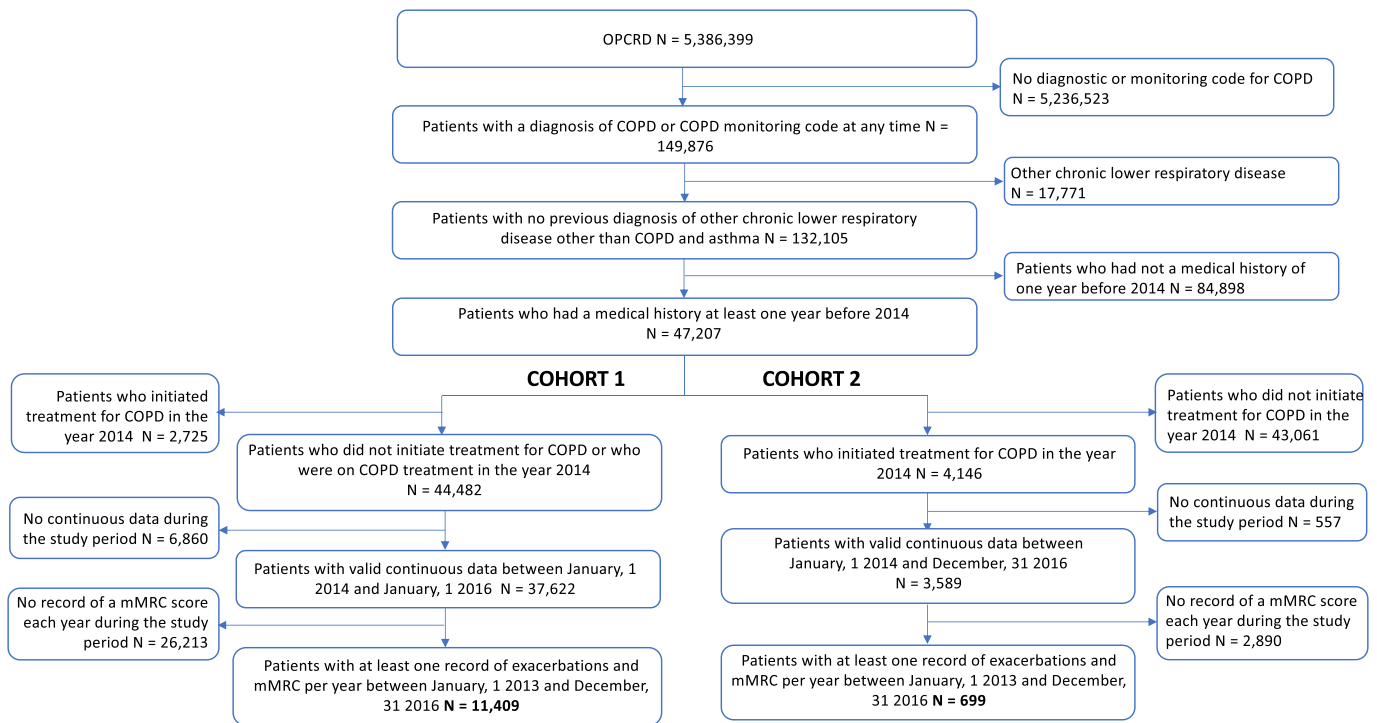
OPCRD N = 5,386,399

No diagnostic or monitoring code for COPD N = 5,236,523

Patients with a diagnosis of COPD or COPD monitoring code at any time N = 149,876

Other chronic lower respiratory disease N = 17,771

Patients with no previous diagnosis of other chronic lower respiratory disease other than COPD and asthma N = 132,105

Patients who had not a medical history of one year before 2014 N = 84,898

Patients who had a medical history at least one year before 2014 N = 47,207

COHORT 1

COHORT 2

Patients who initiated treatment for COPD in the year 2014 N = 2,725

Patients who did not initiate treatment for COPD or who were on COPD treatment in the year 2014 N = 44,482

No continuous data during the study period N = 6,860

Patients with valid continuous data between January, 1 2014 and January, 1 2016 N = 37,622

No record of a mMRC score each year during the study period N = 26,213

Patients with at least one record of exacerbations and mMRC per year between January, 1 2013 and December, 31 2016 **N = 11,409**

Patients who did not initiate treatment for COPD in the year 2014 N = 43,061

Patients who initiated treatment for COPD in the year 2014 N = 4,146

No continuous data during the study period N = 557

Patients with valid continuous data between January, 1 2014 and December, 31 2016 N = 3,589

No record of a mMRC score each year during the study period N = 2,890

Patients with at least one record of exacerbations and mMRC per year between January, 1 2013 and December, 31 2016 **N = 699**